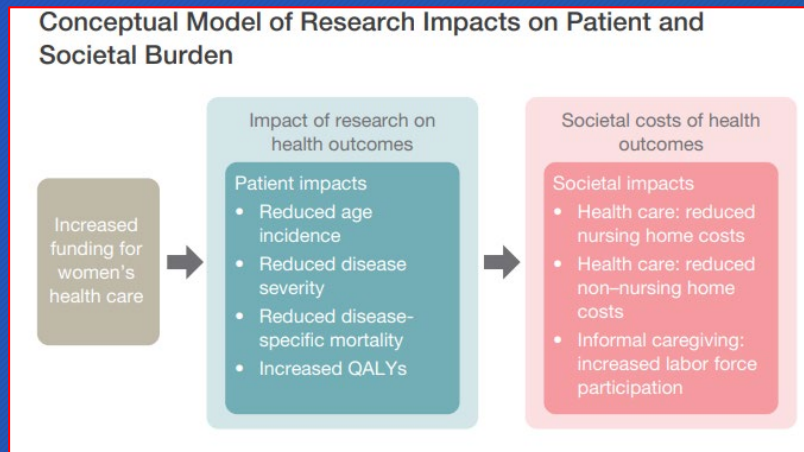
Conceptual Model of Research Impacts on Patient and Societal Burden

Increased funding for women's health care

Impact of research on health outcomes

Patient impacts
- Reduced age incidence
- Reduced disease severity
- Reduced disease-specific mortality
- Increased QALYs

Societal costs of health outcomes

Societal impacts
- Health care: reduced nursing home costs
- Health care: reduced non–nursing home costs
- Informal caregiving: increased labor force participation